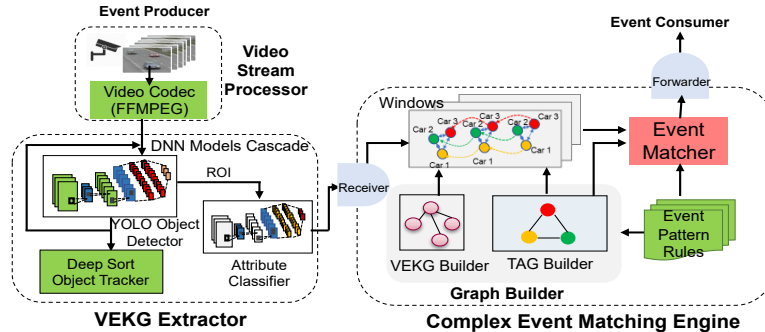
Event Producer

Video Stream Processor

Video Codec (FFMPEG)

DNN Models Cascade

ROI

YOLO Object Detector

Attribute Classifier

Deep Sort Object Tracker

VEKG Extractor

Event Consumer

Forwarder

Windows

Car 2
Car 3
Car 1
Car 2
Car 3
Car 1
Car 2
Car 3
Car 1

Receiver

Event Matcher

Event Pattern Rules

VEKG Builder

TAG Builder

Graph Builder

Complex Event Matching Engine